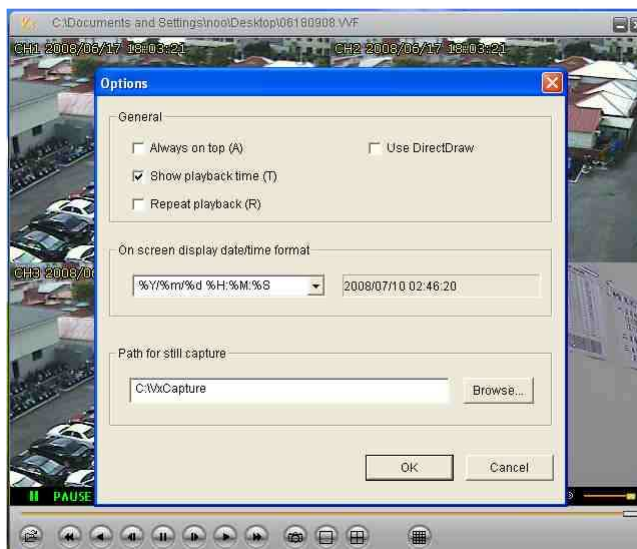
C:\Documents and Settings\noo\Desktop\06180908.VVF

CH1 2008/06/17 18:03:21

CH2 2008/06/17 18:03:21

CH3 2008/06

Options

General

Always on top (A)

Use DirectDraw

Show playback time (T)

Repeat playback (R)

On screen display date/time format

%Y/%m/%d %H:%M:%S

2008/07/10 02:46:20

Path for still capture

C:\VxCapture

Browse...

OK

Cancel

II PAUSE